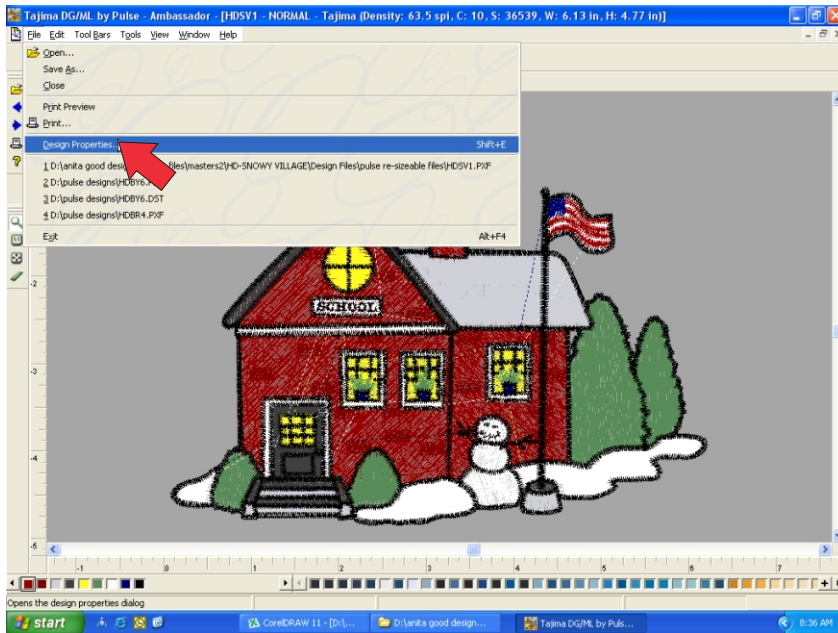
Tajima DG/ML by Pulse - Ambassador - [HDSV1 - NORMAL - Tajima (Density: 63.5 spi, C: 10, S: 36539, W: 6.13 in, H: 4.77 in)]

File Edit Tool Bars Tools View Window Help

Open...
Save As...
Close
Print Preview
Print...
Design Properties... Shift+E
1 D:\anita good desig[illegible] files\masters2\HD-SNOWY VILLAGE\Design Files\pulse re-sizeable files\HDSV1.PXF
2 D:\pulse designs\HDBY6.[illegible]
3 D:\pulse designs\HDBY6.DST
4 D:\pulse designs\HDBR4.PXF
Exit Alt+F4

SCHOOL

-2
-3
-4
-5
-6

-1 0 1 2 3 4 5 6 7

Opens the design properties dialog

start
CorelDRAW 11 - [D:\...
D:\anita good design...
Tajima DG/ML by Puls...
8:36 AM